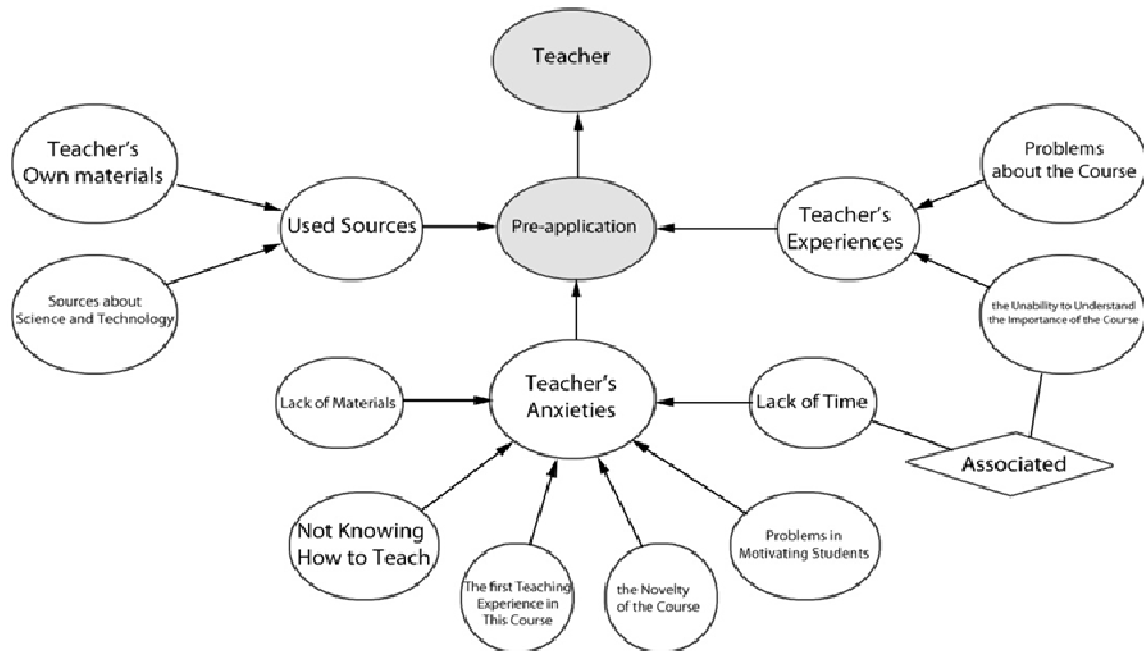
Teacher

Teacher's Own materials

Used Sources

Pre-application

Teacher's Experiences

Problems about the Course

Sources about Science and Technology

the Unability to Understand the Importance of the Course

Lack of Materials

Teacher's Anxieties

Lack of Time

Associated

Not Knowing How to Teach

The first Teaching Experience in This Course

the Novelty of the Course

Problems in Motivating Students